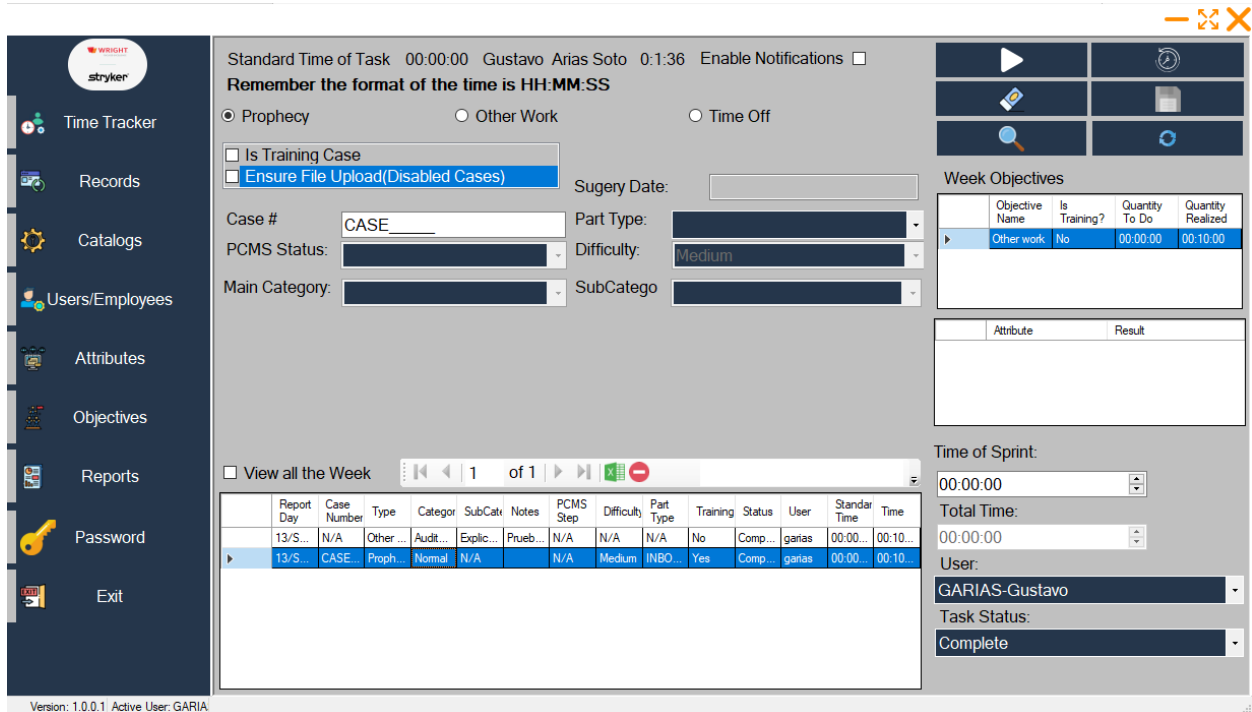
WRIGHT
stryker

Time Tracker

Records

Catalogs

Users/Employees

Attributes

Objectives

Reports

Password

Exit

Standard Time of Task 00:00:00 Gustavo Arias Soto 0:1:36 Enable Notifications ☐
Remember the format of the time is HH:MM:SS

Prophecy   Other Work   Time Off

☐ Is Training Case
☐ Ensure File Upload(Disabled Cases)

Sugery Date:

Case # CASE_____
Part Type:
PCMS Status:
Difficulty: Medium
Main Category:
SubCatego

Week Objectives

| | Objective Name | Is Training? | Quantity To Do | Quantity Realized |
|---|---|---|---|---|
| ▸ | Other work | No | 00:00:00 | 00:10:00 |

| | Attribute | Result |
|---|---|---|

☐ View all the Week   1 of 1

| | Report Day | Case Number | Type | Categor | SubCate | Notes | PCMS Step | Difficulty | Part Type | Training | Status | User | Standar Time | Time |
|---|---|---|---|---|---|---|---|---|---|---|---|---|---|---|
| | 13/S... | N/A | Other ... | Audit... | Explic... | Prueb... | N/A | N/A | N/A | No | Comp... | garias | 00:00... | 00:10... |
| ▸ | 13/S... | CASE... | Proph... | Normal | N/A | | N/A | Medium | INBO... | Yes | Comp... | garias | 00:00... | 00:10... |

Time of Sprint:
00:00:00
Total Time:
00:00:00
User:
GARIAS-Gustavo
Task Status:
Complete

Version: 1.0.0.1 Active User: GARIA